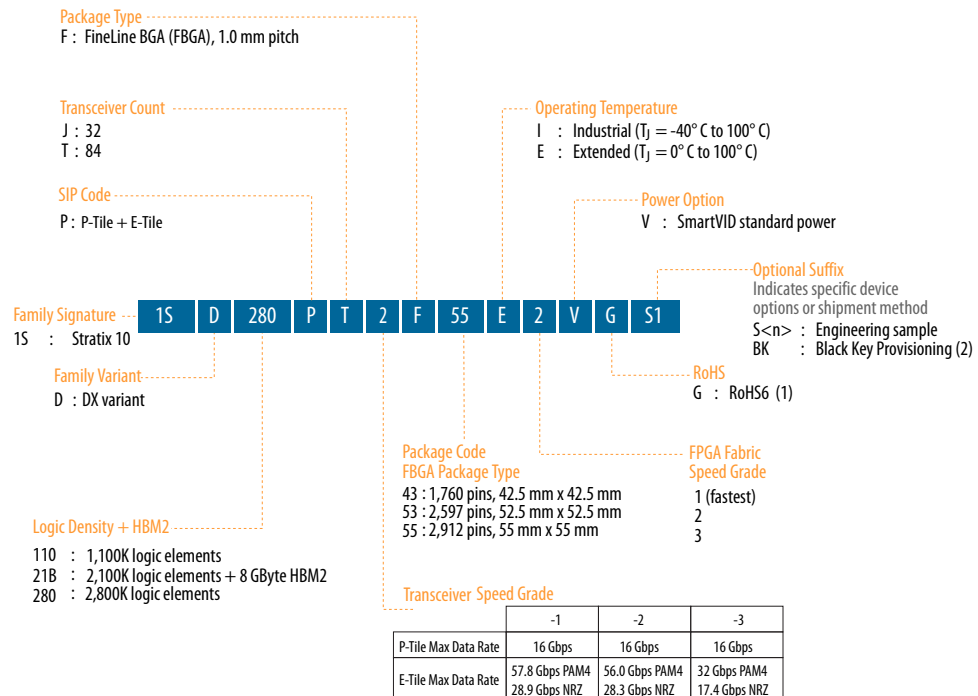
Package Type
F : FineLine BGA (FBGA), 1.0 mm pitch

Transceiver Count
J : 32
T : 84

SIP Code
P : P-Tile + E-Tile

Operating Temperature
I : Industrial ($T_J$ = -40° C to 100° C)
E : Extended ($T_J$ = 0° C to 100° C)

Power Option
V : SmartVID standard power

Optional Suffix
Indicates specific device options or shipment method
S<n> : Engineering sample
BK : Black Key Provisioning (2)

Family Signature
1S : Stratix 10

1S D 280 P T 2 F 55 E 2 V G S1

Family Variant
D : DX variant

RoHS
G : RoHS6 (1)

Package Code
FBGA Package Type
43 : 1,760 pins, 42.5 mm x 42.5 mm
53 : 2,597 pins, 52.5 mm x 52.5 mm
55 : 2,912 pins, 55 mm x 55 mm

FPGA Fabric Speed Grade
1 (fastest)
2
3

Logic Density + HBM2
110 : 1,100K logic elements
21B : 2,100K logic elements + 8 GByte HBM2
280 : 2,800K logic elements

Transceiver Speed Grade

| | -1 | -2 | -3 |
|---|---|---|---|
| P-Tile Max Data Rate | 16 Gbps | 16 Gbps | 16 Gbps |
| E-Tile Max Data Rate | 57.8 Gbps PAM4 28.9 Gbps NRZ | 56.0 Gbps PAM4 28.3 Gbps NRZ | 32 Gbps PAM4 17.4 Gbps NRZ |